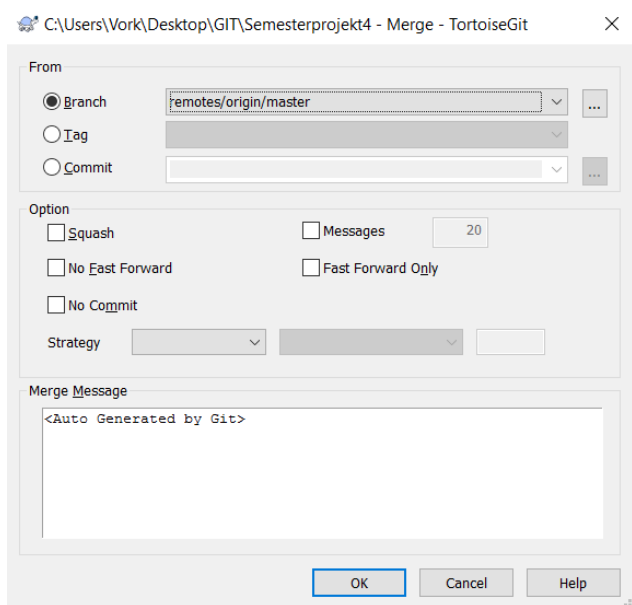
C:\Users\Vork\Desktop\GIT\Semesterprojekt4 - Merge - TortoiseGit

From

Branch remotes/origin/master ...

Tag

Commit ...

Option

Squash

Messages 20

No Fast Forward

Fast Forward Only

No Commit

Strategy

Merge Message

<Auto Generated by Git>

OK Cancel Help